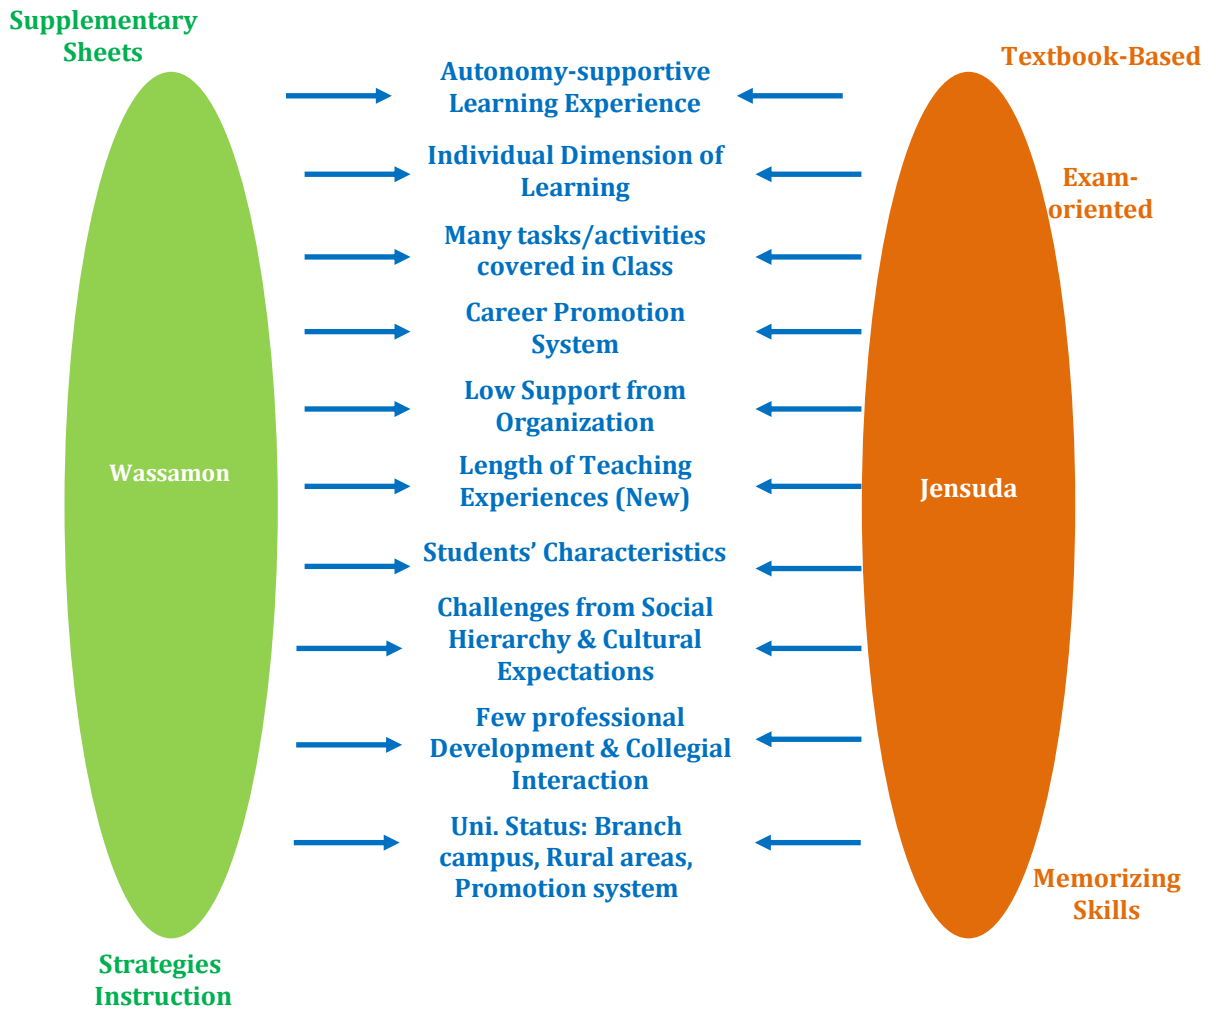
Supplementary Sheets

Textbook-Based

Autonomy-supportive Learning Experience

Individual Dimension of Learning

Exam-oriented

Many tasks/activities covered in Class

Career Promotion System

Low Support from Organization

Wassamon

Length of Teaching Experiences (New)

Jensuda

Students' Characteristics

Challenges from Social Hierarchy & Cultural Expectations

Few professional Development & Collegial Interaction

Uni. Status: Branch campus, Rural areas, Promotion system

Memorizing Skills

Strategies Instruction